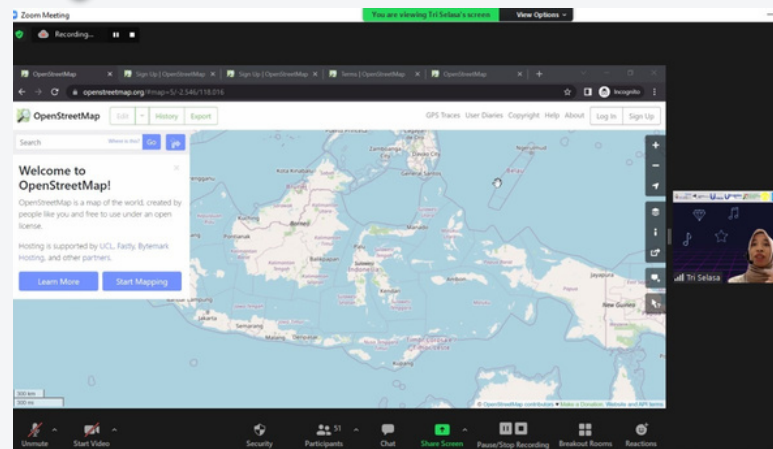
Zoom Meeting
You are viewing Tri Selasa's screen
View Options
Recording...

OpenStreetMap
Sign Up | OpenStreetMap
Sign Up | OpenStreetMap
Terms | OpenStreetMap
OpenStreetMap

openstreetmap.org/#map=5/-2.546/118.016
Incognito

OpenStreetMap
Edit
History
Export
GPS Traces
User Diaries
Copyright
Help
About
Log In
Sign Up

Search
Where is this?
Go

Welcome to OpenStreetMap!

OpenStreetMap is a map of the world, created by people like you and free to use under an open license.

Hosting is supported by UCL, Fastly, Bytemark Hosting, and other partners.

Learn More
Start Mapping

Zamboanga
Brunei
Pontianak
Balikpapan
Sulawesi
Semarang
Jayapura
New Guinea
Belau

300 km
300 mi
© OpenStreetMap contributors ♥ Make a Donation. Website and API terms

Tri Selasa

Unmute
Start Video
Security
Participants 51
Chat
Share Screen
Pause/Stop Recording
Breakout Rooms
Reactions